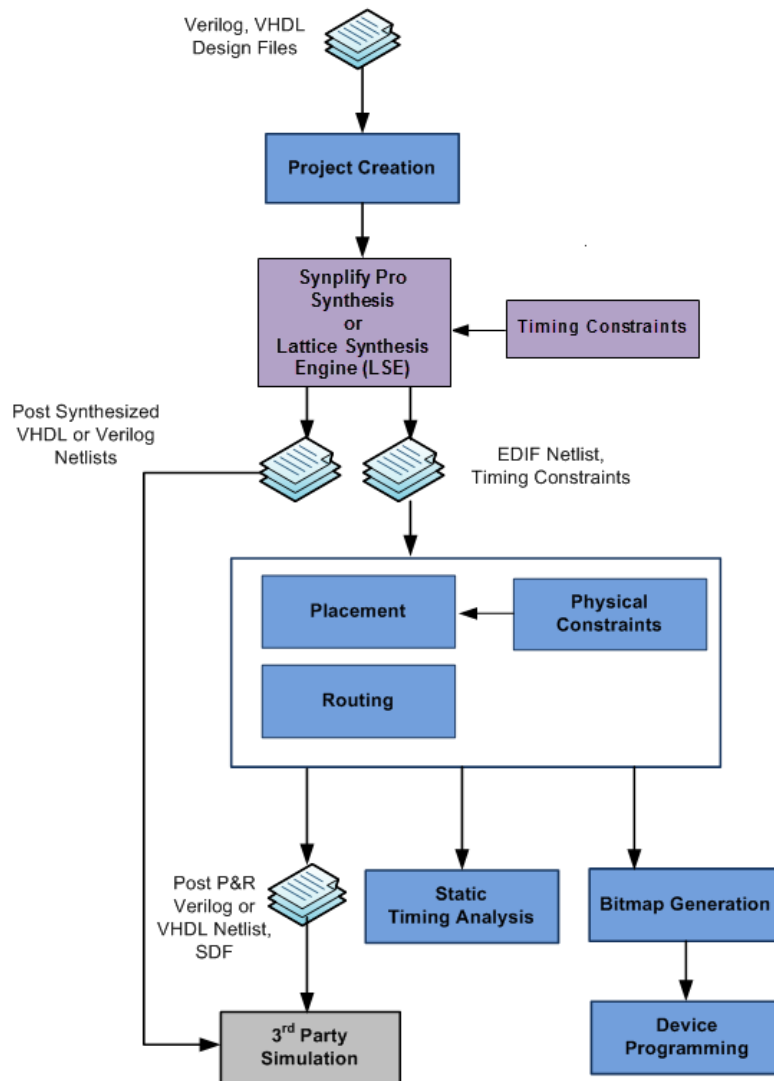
Verilog, VHDL Design Files

Project Creation

Synplify Pro Synthesis or Lattice Synthesis Engine (LSE)

Timing Constraints

Post Synthesized VHDL or Verilog Netlists

EDIF Netlist, Timing Constraints

Placement

Physical Constraints

Routing

Post P&R Verilog or VHDL Netlist, SDF

Static Timing Analysis

Bitmap Generation

3$^{rd}$ Party Simulation

Device Programming